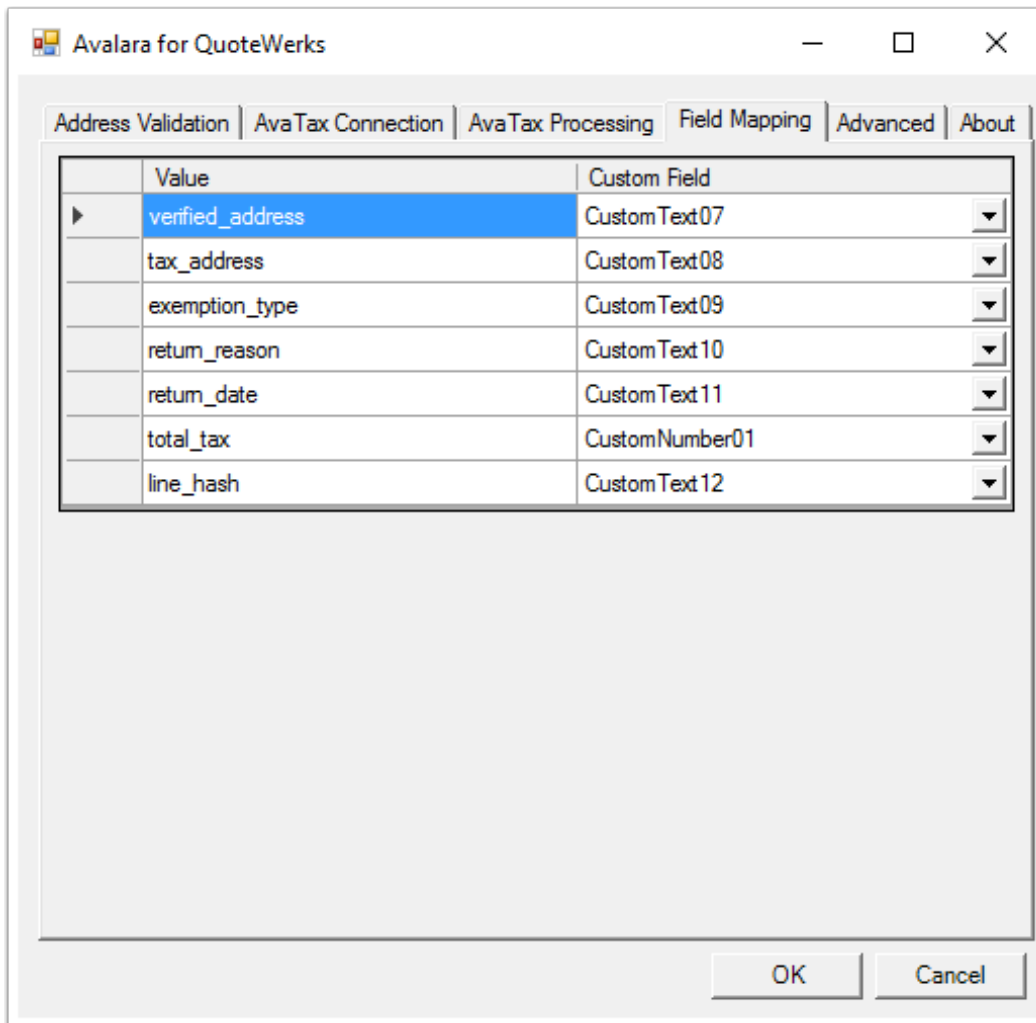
Avalara for QuoteWerks

Address Validation | AvaTax Connection | AvaTax Processing | Field Mapping | Advanced | About

| | Value | Custom Field |
|---|---|---|
| ▸ | verified_address | CustomText07 |
| | tax_address | CustomText08 |
| | exemption_type | CustomText09 |
| | return_reason | CustomText10 |
| | return_date | CustomText11 |
| | total_tax | CustomNumber01 |
| | line_hash | CustomText12 |

OK Cancel